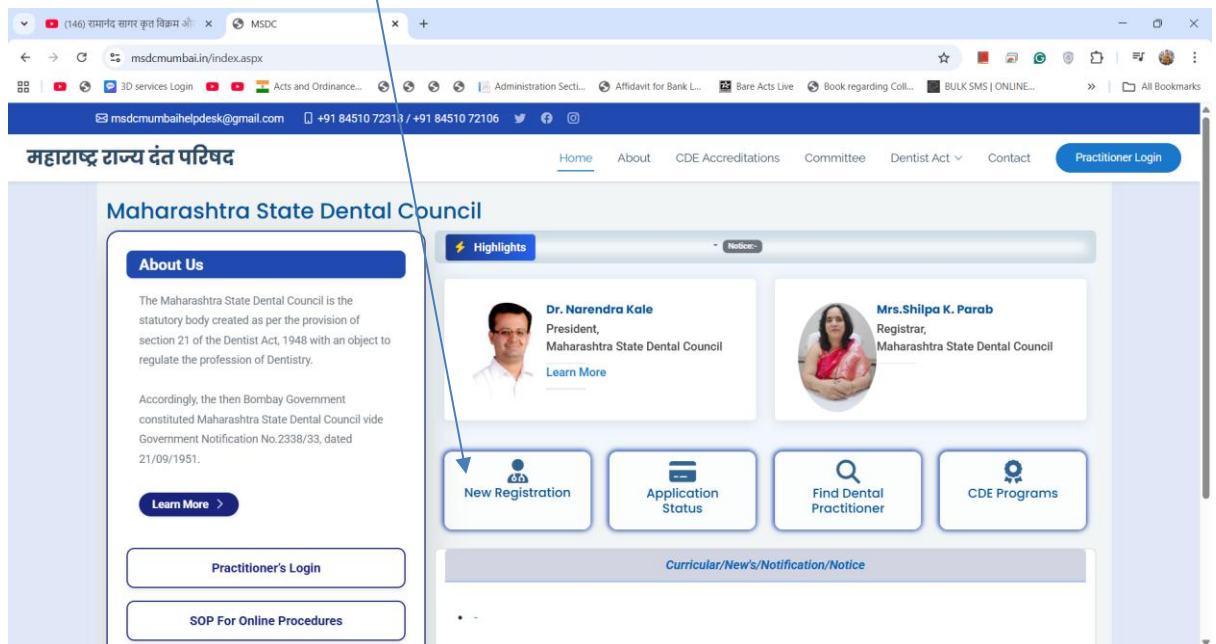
(146) रामानंद सागर कृत विक्रम औ ×
MSDC ×
+
msdcmumbai.in/index.aspx
3D services Login
Acts and Ordinance...
Administration Secti...
Affidavit for Bank L...
Bare Acts Live
Book regarding Coll...
BULK SMS | ONLINE...
All Bookmarks

msdcmumbaihelpdesk@gmail.com +91 84510 72313 / +91 84510 72106

महाराष्ट्र राज्य दंत परिषद

Home About CDE Accreditations Committee Dentist Act Contact Practitioner Login

Maharashtra State Dental Council

About Us

The Maharashtra State Dental Council is the statutory body created as per the provision of section 21 of the Dentist Act, 1948 with an object to regulate the profession of Dentistry.

Accordingly, the then Bombay Government constituted Maharashtra State Dental Council vide Government Notification No.2338/33, dated 21/09/1951.

Learn More

Practitioner's Login

SOP For Online Procedures

Highlights

Notice:-

Dr. Narendra Kale
President,
Maharashtra State Dental Council
Learn More

Mrs.Shilpa K. Parab
Registrar,
Maharashtra State Dental Council

New Registration

Application Status

Find Dental Practitioner

CDE Programs

Curricular/New's/Notification/Notice

• -